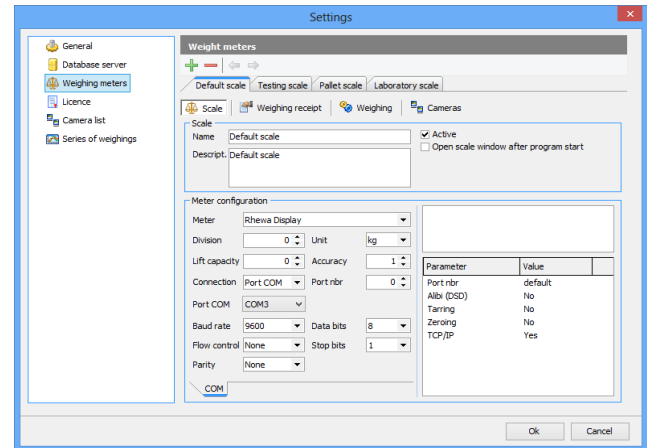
Settings

General
Database server
Weighing meters
Licence
Camera list
Series of weighings

Weight meters

Default scale | Testing scale | Pallet scale | Laboratory scale

Scale | Weighing receipt | Weighing | Cameras

Scale
Name: Default scale
Descript.: Default scale
Active
Open scale window after program start

Meter configuration
Meter: Rhewa Display
Division: 0
Unit: kg
Lift capacity: 0
Accuracy: 1
Connection: Port COM
Port nbr: 0
Port COM: COM3
Baud rate: 9600
Data bits: 8
Flow control: None
Stop bits: 1
Parity: None

COM

| Parameter | Value |
|---|---|
| Port nbr | default |
| Alibi (DSD) | No |
| Tarring | No |
| Zeroing | No |
| TCP/IP | Yes |

Ok
Cancel